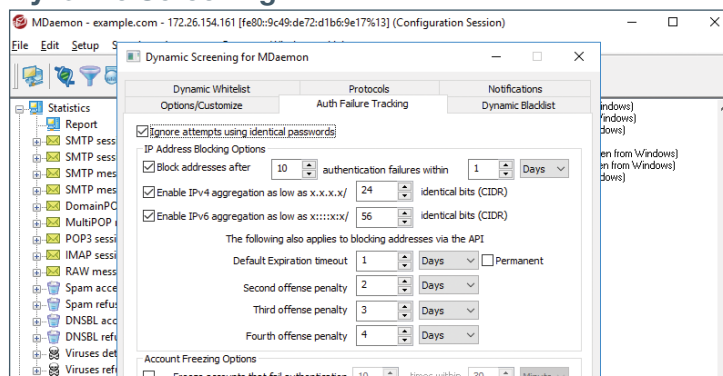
MDaemon - example.com - 172.26.154.161 [fe80::9c49:de72:d1b6:9e17%13] (Configuration Session)

File Edit Setup S

Statistics
Report
SMTP sess
SMTP sess
SMTP mes
SMTP mes
DomainPO
MultiPOP
POP3 sessi
IMAP sessi
RAW mess
Spam acce
Spam refus
DNSBL acc
DNSBL refu
Viruses det
Viruses ref

Windows)
Windows)
dows)
en from Windows)
en from Windows)
dows)

Dynamic Screening for MDaemon

Dynamic Whitelist | Protocols | Notifications
Options/Customize | Auth Failure Tracking | Dynamic Blacklist

Ignore attempts using identical passwords

IP Address Blocking Options

Block addresses after 10 authentication failures within 1 Days

Enable IPv4 aggregation as low as x.x.x.x/ 24 identical bits (CIDR)

Enable IPv6 aggregation as low as x::::x:x/ 56 identical bits (CIDR)

The following also applies to blocking addresses via the API

Default Expiration timeout 1 Days Permanent

Second offense penalty 2 Days

Third offense penalty 3 Days

Fourth offense penalty 4 Days

Account Freezing Options

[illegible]